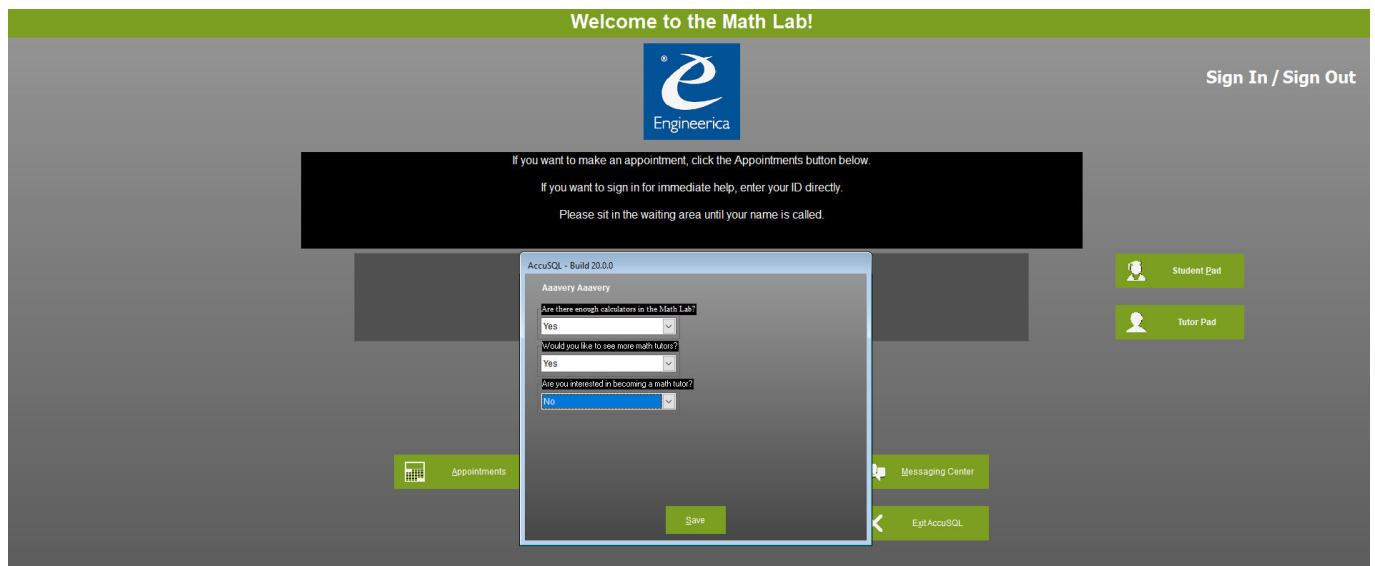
Welcome to the Math Lab!

Engineerica

Sign In / Sign Out

If you want to make an appointment, click the Appointments button below.

If you want to sign in for immediate help, enter your ID directly.

Please sit in the waiting area until your name is called.

AccuSQL - Build 20.0.0

Aaavery Aaavery

Are there enough calculators in the Math Lab?

Yes

Would you like to see more math tutors?

Yes

Are you interested in becoming a math tutor?

No

Save

Student Pad

Tutor Pad

Appointments

Messaging Center

Exit AccuSQL